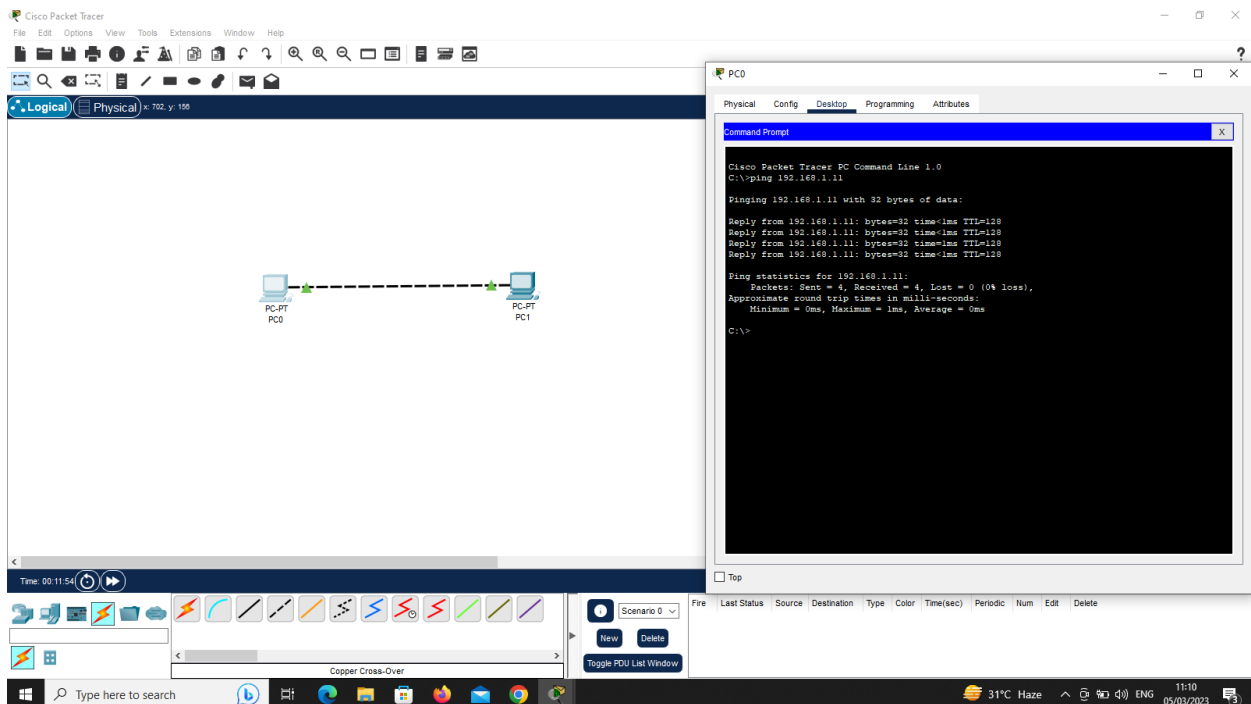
Cisco Packet Tracer

File Edit Options View Tools Extensions Window Help

Logical Physical x: 702, y: 156

PC-PT
PC0

PC-PT
PC1

PC0

Physical Config Desktop Programming Attributes

Command Prompt X

Cisco Packet Tracer PC Command Line 1.0
C:\>ping 192.168.1.11

Pinging 192.168.1.11 with 32 bytes of data:

Reply from 192.168.1.11: bytes=32 time<1ms TTL=128
Reply from 192.168.1.11: bytes=32 time<1ms TTL=128
Reply from 192.168.1.11: bytes=32 time=1ms TTL=128
Reply from 192.168.1.11: bytes=32 time<1ms TTL=128

Ping statistics for 192.168.1.11:
Packets: Sent = 4, Received = 4, Lost = 0 (0% loss),
Approximate round trip times in milli-seconds:
Minimum = 0ms, Maximum = 1ms, Average = 0ms

C:\>

Top

Time: 00:11:54

Copper Cross-Over

Scenario 0

New Delete

Toggle PDU List Window

| Fire | Last Status | Source | Destination | Type | Color | Time(sec) | Periodic | Num | Edit | Delete |
|---|---|---|---|---|---|---|---|---|---|---|

Type here to search

31°C Haze ENG 11:10 05/03/2023